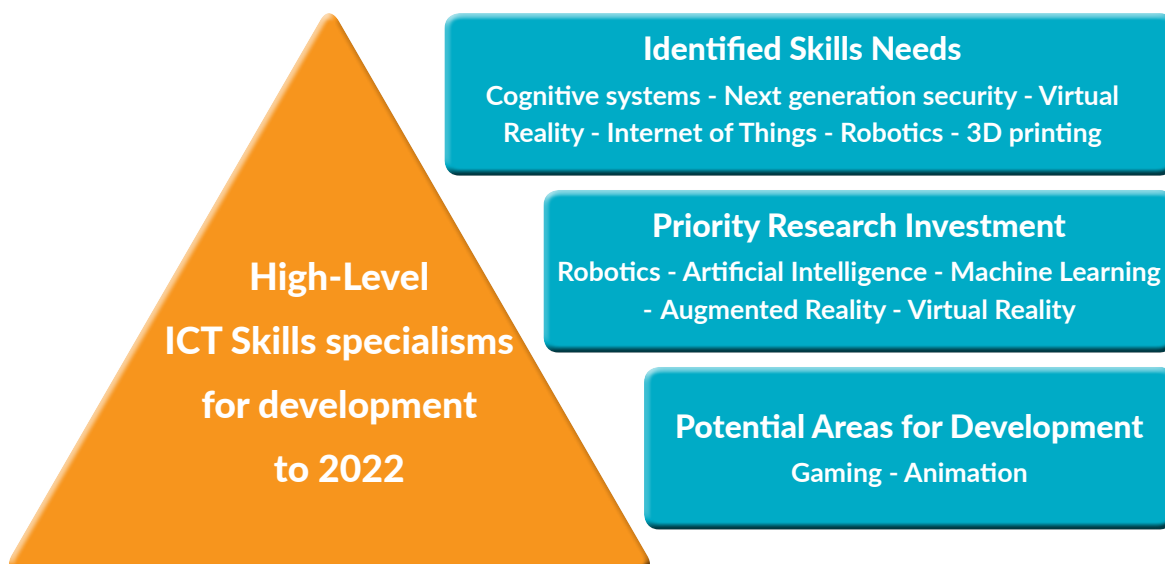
High-Level
ICT Skills specialisms
for development
to 2022

Identified Skills Needs
Cognitive systems - Next generation security - Virtual Reality - Internet of Things - Robotics - 3D printing

Priority Research Investment
Robotics - Artificial Intelligence - Machine Learning - Augmented Reality - Virtual Reality

Potential Areas for Development
Gaming - Animation